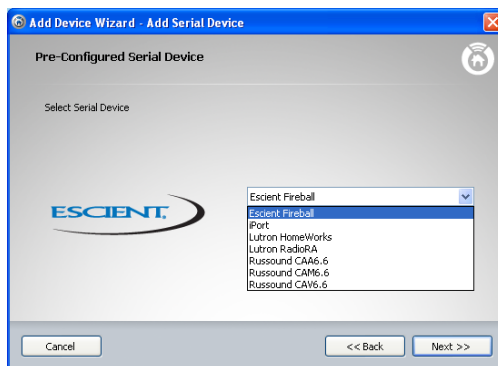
Add Device Wizard - Add Serial Device

Pre-Configured Serial Device

Select Serial Device

ESCIENT.

Escient Fireball

Escient Fireball
iPort
Lutron HomeWorks
Lutron RadioRA
Russound CAA6.6
Russound CAM6.6
Russound CAV6.6

Cancel

<< Back

Next >>